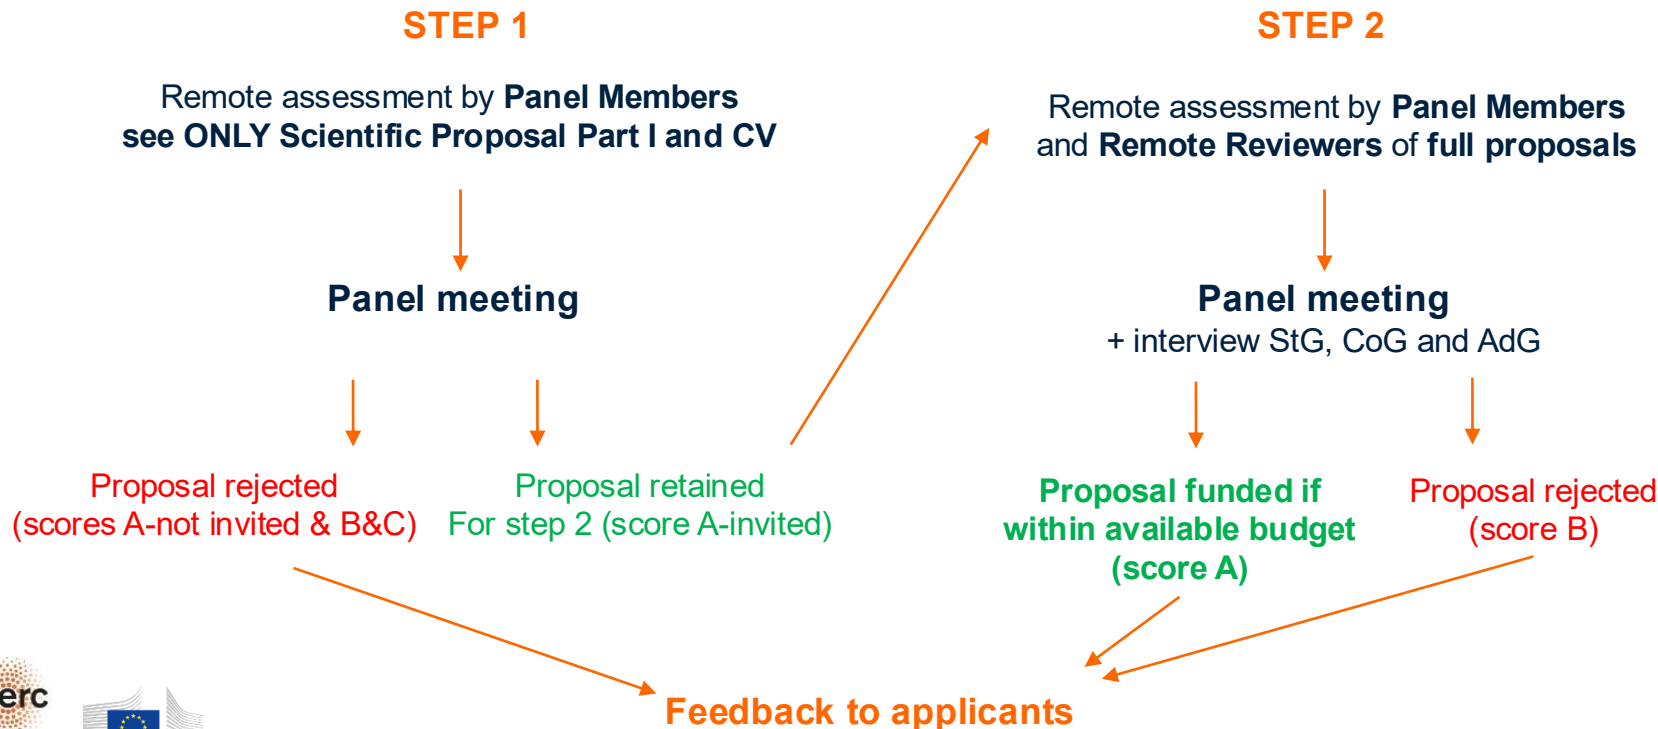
STEP 1

Remote assessment by **Panel Members**
**see ONLY Scientific Proposal Part I and CV**

**Panel meeting**

Proposal rejected
(scores A-not invited & B&C)

Proposal retained
For step 2 (score A-invited)

STEP 2

Remote assessment by **Panel Members** and **Remote Reviewers** of **full proposals**

**Panel meeting**
+ interview StG, CoG and AdG

**Proposal funded if within available budget (score A)**

Proposal rejected
(score B)

Feedback to applicants

erc